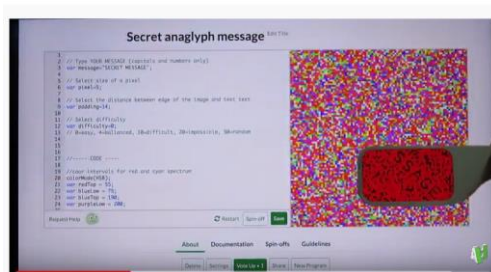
Secret anaglyph message Edit Title

1
2 // Type YOUR MESSAGE (capitals and numbers only)
3 var message="SECRET MESSAGE";
4
5 // Select size of a pixel
6 var pixel=8;
7
8 // Select the distance between edge of the image and text text
9 var padding=14;
10
11 // Select difficulty
12 var difficulty=0;
13 // 0=easy, 4=balanced, 10=difficult, 20=impossible, 50=random
14
15
16
17 //------CODE -----
18
19 //color intervals for red and cyan spectrum
20 colorMode(HSB);
21 var redTop = 55;
22 var blueTop = 75;
23 var blueTop = 190;
24 var purpleLow = 200;

Request Help

Restart Spin-off Save

About Documentation Spin-offs Guidelines

Delete Settings Vote Up + 1 Share New Program